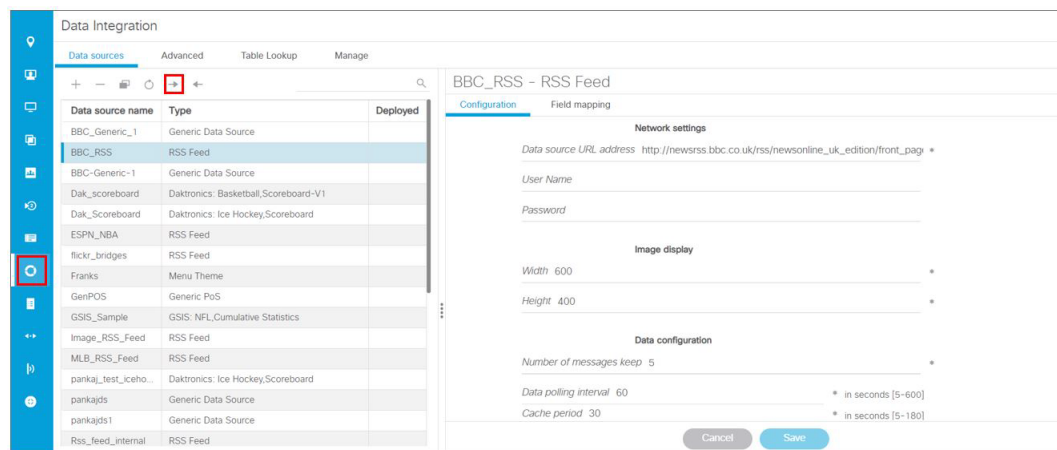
Data Integration

Data sources Advanced Table Lookup Manage

| Data source name | Type | Deployed |
|---|---|---|
| BBC_Generic_1 | Generic Data Source | |
| BBC_RSS | RSS Feed | |
| BBC-Generic-1 | Generic Data Source | |
| Dak_scoreboard | Daktronics: Basketball,Scoreboard-V1 | |
| Dak_Scoreboard | Daktronics: Ice Hockey,Scoreboard | |
| ESPN_NBA | RSS Feed | |
| flickr_bridges | RSS Feed | |
| Franks | Menu Theme | |
| GenPOS | Generic PoS | |
| GSIS_Sample | GSIS: NFL,Cumulative Statistics | |
| Image_RSS_Feed | RSS Feed | |
| MLB_RSS_Feed | RSS Feed | |
| pankaj_test_iceho... | Daktronics: Ice Hockey,Scoreboard | |
| pankajds | Generic Data Source | |
| pankajds1 | Generic Data Source | |
| Rss_feed_internal | RSS Feed | |

BBC_RSS - RSS Feed

Configuration Field mapping

Network settings

Data source URL address http://newsrss.bbc.co.uk/rss/newsonline_uk_edition/front_page

User Name

Password

Image display

Width 600

Height 400

Data configuration

Number of messages keep 5

Data polling interval 60 in seconds [5-600]

Cache period 30 in seconds [5-180]

Cancel Save